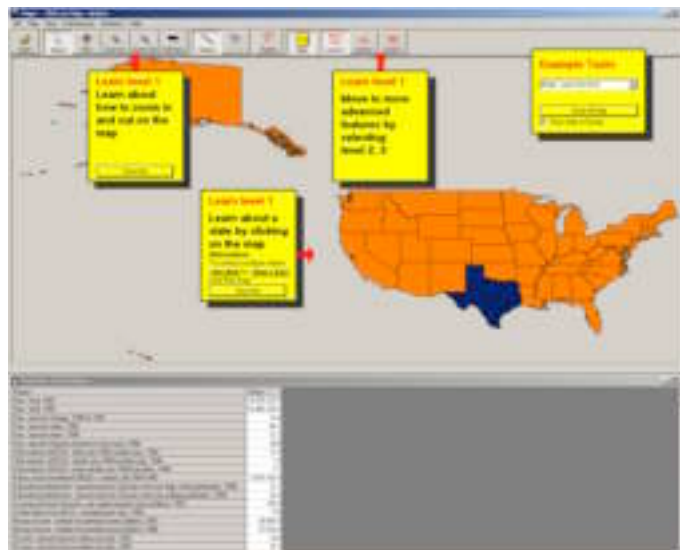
Learn level 1
Learn about how to zoom in and out on the map

Learn level 1
Move to more advanced features by selecting level 2, 3

Example Tasks

Learn level 1
Learn about a state by clicking on the map

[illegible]